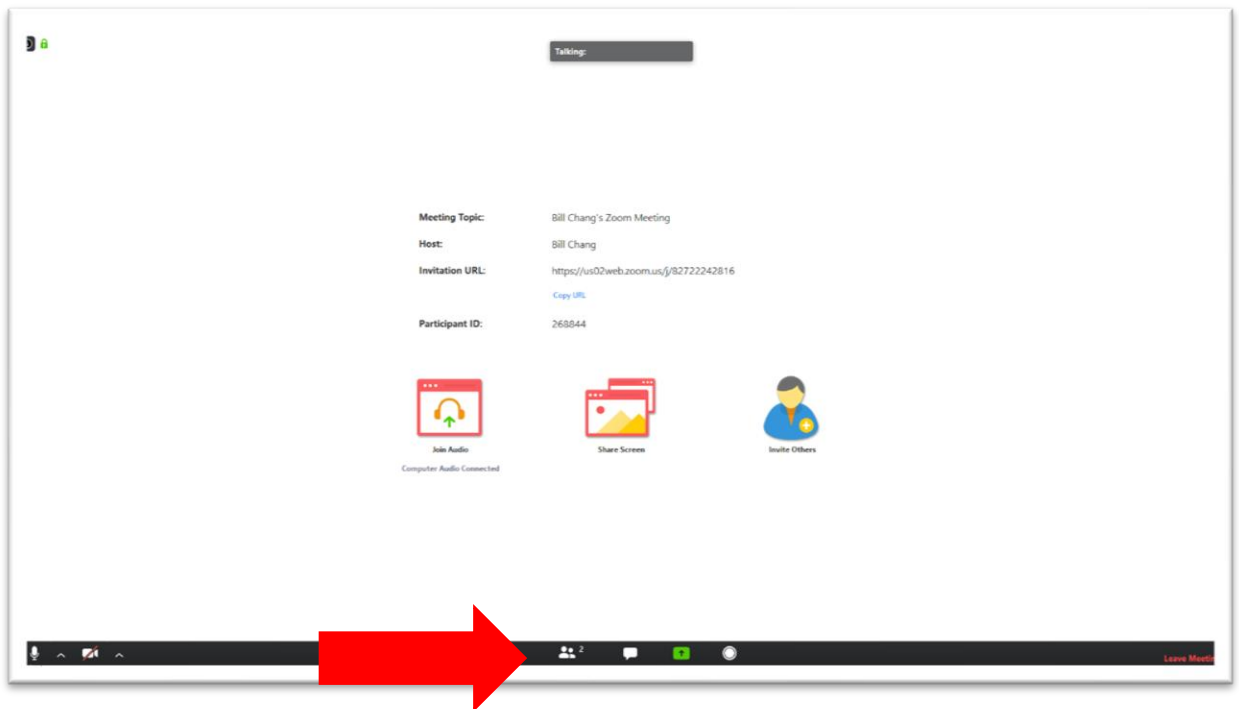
Talking:

Meeting Topic: Bill Chang's Zoom Meeting

Host: Bill Chang

Invitation URL: https://us02web.zoom.us/j/82722242816

Copy URL

Participant ID: 268844

Join Audio

Computer Audio Connected

Share Screen

Invite Others

2

Leave Meetin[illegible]